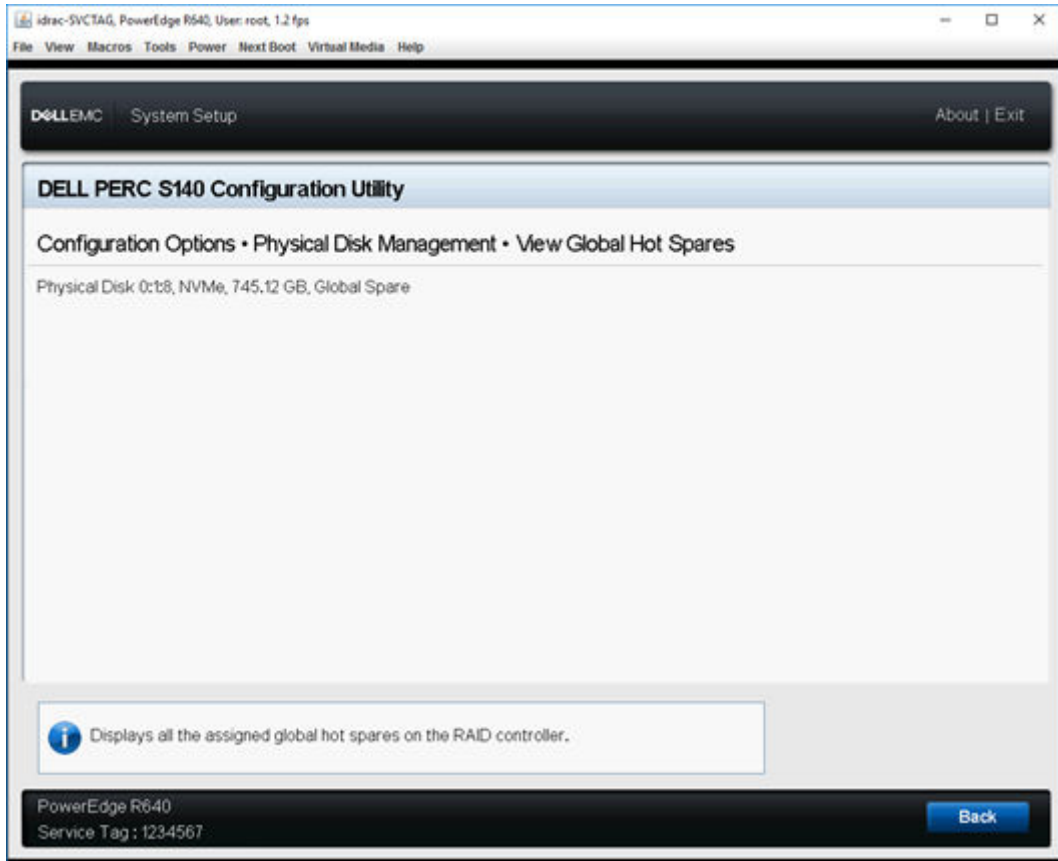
idrac-SVCTAG, PowerEdge R640, User: root, 1.2 fps

File View Macros Tools Power Next Boot Virtual Media Help

DELLEMC System Setup

About | Exit

DELL PERC S140 Configuration Utility

Configuration Options • Physical Disk Management • View Global Hot Spares

Physical Disk 0:1:8, NVMe, 745.12 GB, Global Spare

Displays all the assigned global hot spares on the RAID controller.

PowerEdge R640
Service Tag : 1234567

Back